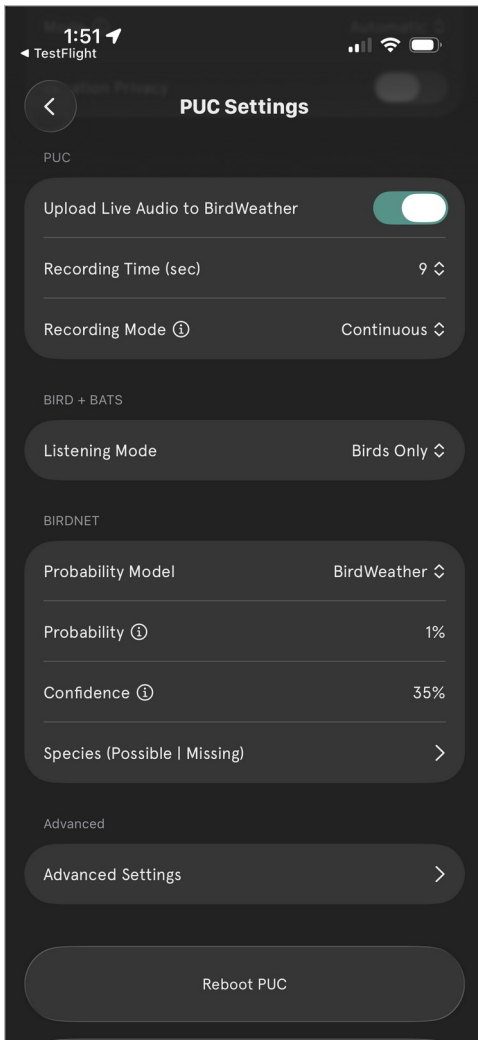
1:51
◂ TestFlight

PUC Settings

PUC

Upload Live Audio to BirdWeather

Recording Time (sec) 9

Recording Mode ⓘ Continuous

BIRD + BATS

Listening Mode Birds Only

BIRDNET

Probability Model BirdWeather

Probability ⓘ 1%

Confidence ⓘ 35%

Species (Possible | Missing)

Advanced

Advanced Settings

Reboot PUC